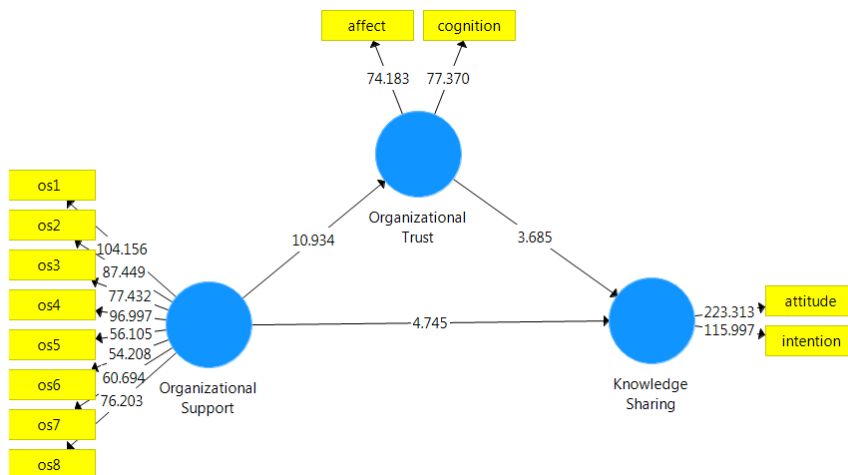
affect

cognition

74.183

77.370

Organizational Trust

10.934

3.685

os1

os2

104.156

os3

87.449

77.432

os4

96.997

56.105

os5

54.208

os6

60.694

76.203

os7

os8

Organizational Support

4.745

Knowledge Sharing

223.313

attitude

115.997

intention